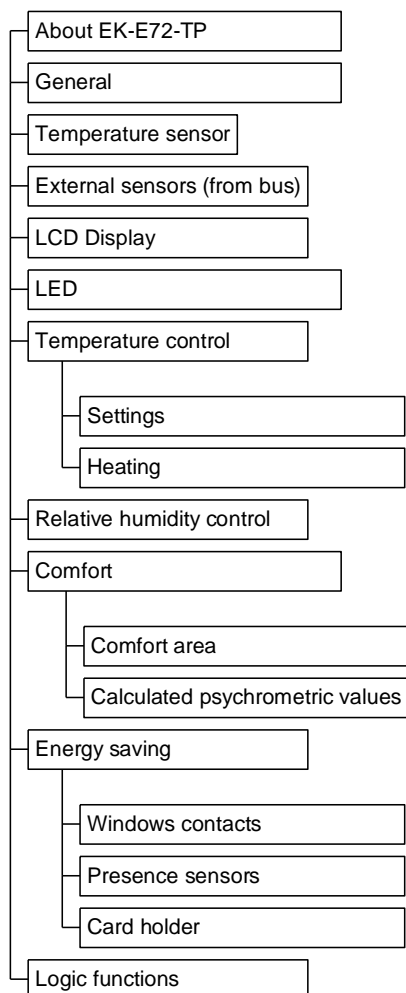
About EK-E72-TP

General

Temperature sensor

External sensors (from bus)

LCD Display

LED

Temperature control

Settings

Heating

Relative humidity control

Comfort

Comfort area

Calculated psychrometric values

Energy saving

Windows contacts

Presence sensors

Card holder

Logic functions